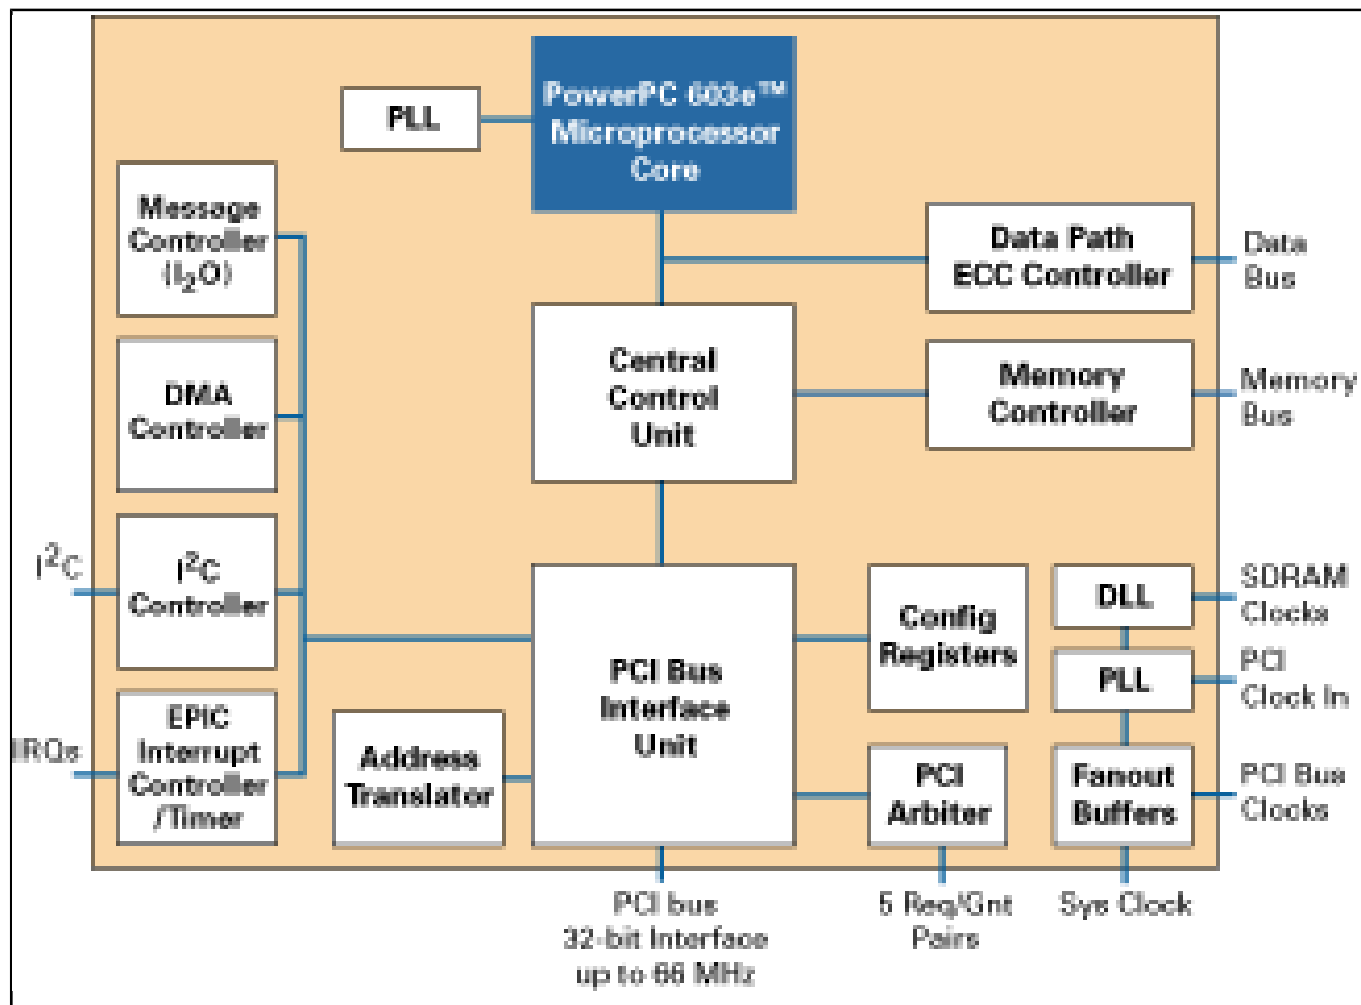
PLL

PowerPC 603e™ Microprocessor Core

Message Controller ($I_2O$)

Data Path ECC Controller

Data Bus

DMA Controller

Central Control Unit

Memory Controller

Memory Bus

$I^2C$

$I^2C$ Controller

SDRAM Clocks

DLL

Config Registers

PCI Clock In

PLL

PCI Bus Interface Unit

IRQs

EPIC Interrupt Controller /Timer

Address Translator

PCI Arbiter

Fanout Buffers

PCI Bus Clocks

PCI bus 32-bit Interface up to 66 MHz

5 Req/Gnt Pairs

Sys Clock